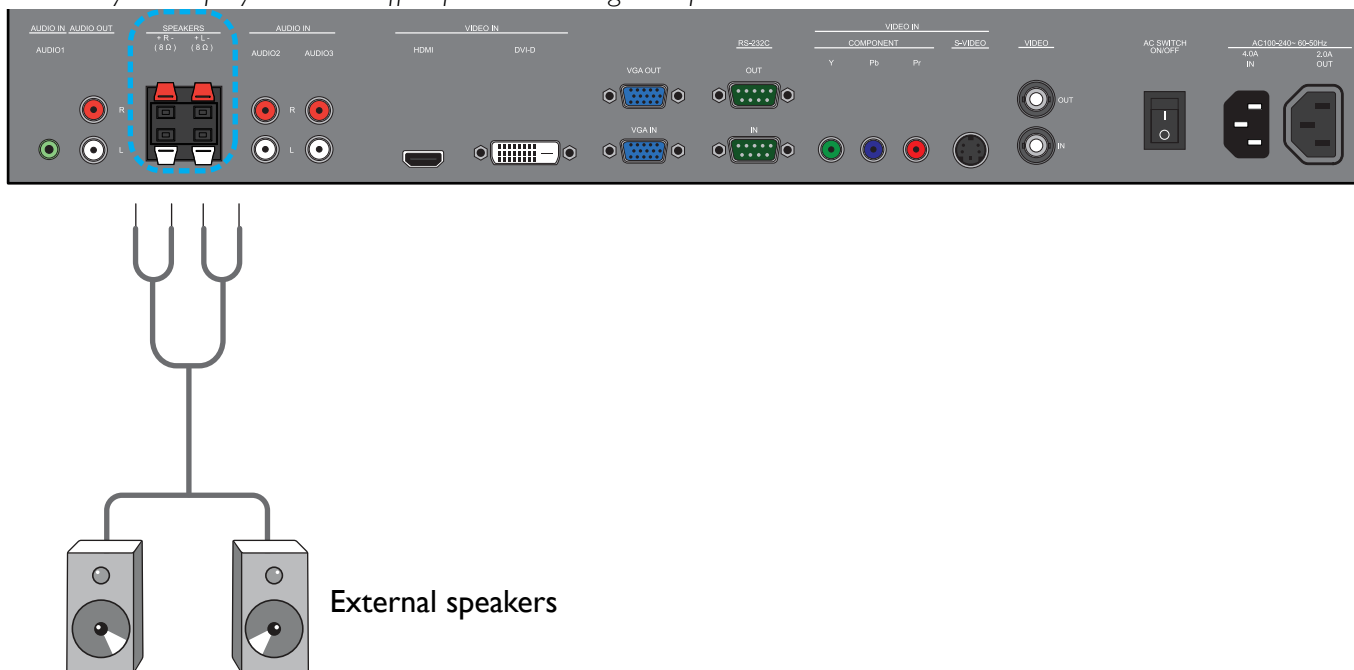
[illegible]

AUDIO IN AUDIO OUT
AUDIO1

SPEAKERS
+ R - + L -
( 8 Ω ) ( 8 Ω )

R
L

AUDIO IN
AUDIO2 AUDIO3

R
L

VIDEO IN
HDMI DVI-D

VGA OUT
VGA IN

RS-232C
OUT
IN

VIDEO IN
COMPONENT
Y Pb Pr
S-VIDEO

VIDEO
OUT
IN

AC SWITCH
ON/OFF

AC100~240~ 60-50Hz
4.0A
IN
2.0A
OUT

External speakers